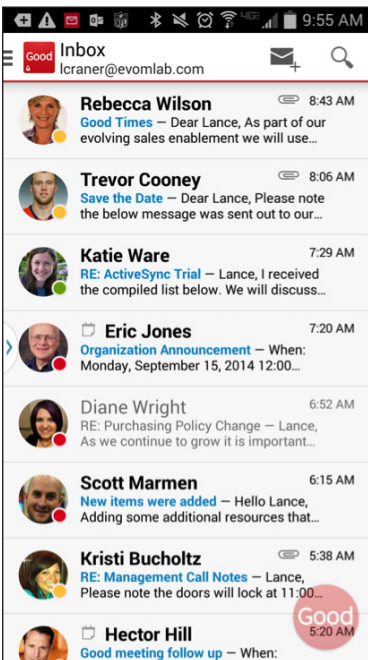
4G 9:55 AM

Good Inbox
lcraner@evomlab.com

Rebecca Wilson 8:43 AM
Good Times — Dear Lance, As part of our evolving sales enablement we will use...

Trevor Cooney 8:06 AM
Save the Date — Dear Lance, Please note the below message was sent out to our...

Katie Ware 7:29 AM
RE: ActiveSync Trial — Lance, I received the compiled list below. We will discuss...

Eric Jones 7:20 AM
Organization Announcement — When: Monday, September 15, 2014 12:00...

Diane Wright 6:52 AM
RE: Purchasing Policy Change — Lance, As we continue to grow it is important...

Scott Marmen 6:15 AM
New items were added — Hello Lance, Adding some additional resources that...

Kristi Bucholtz 5:38 AM
RE: Management Call Notes — Lance, Please note the doors will lock at 11:00...

Hector Hill 5:20 AM
Good meeting follow up — When:

Good